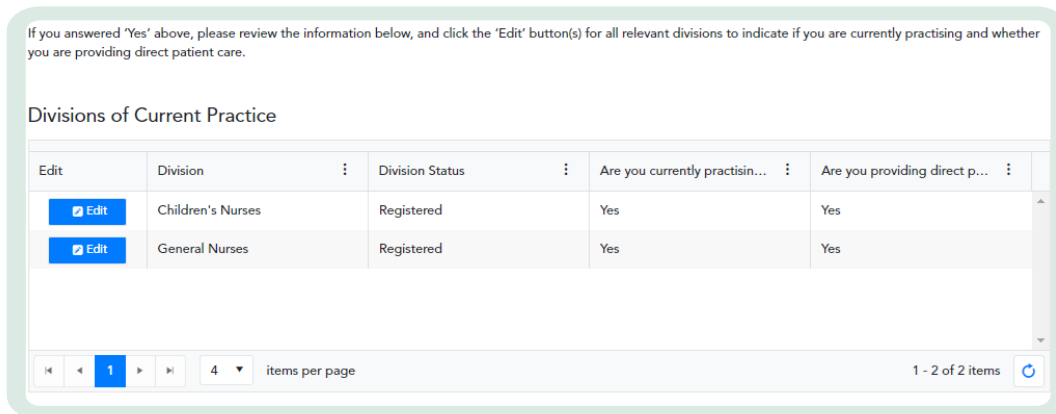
If you answered 'Yes' above, please review the information below, and click the 'Edit' button(s) for all relevant divisions to indicate if you are currently practising and whether you are providing direct patient care.

Divisions of Current Practice

| Edit | Division | Division Status | Are you currently practisin… | Are you providing direct p… |
|---|---|---|---|---|
| Edit | Children's Nurses | Registered | Yes | Yes |
| Edit | General Nurses | Registered | Yes | Yes |

1

4

items per page

1 - 2 of 2 items